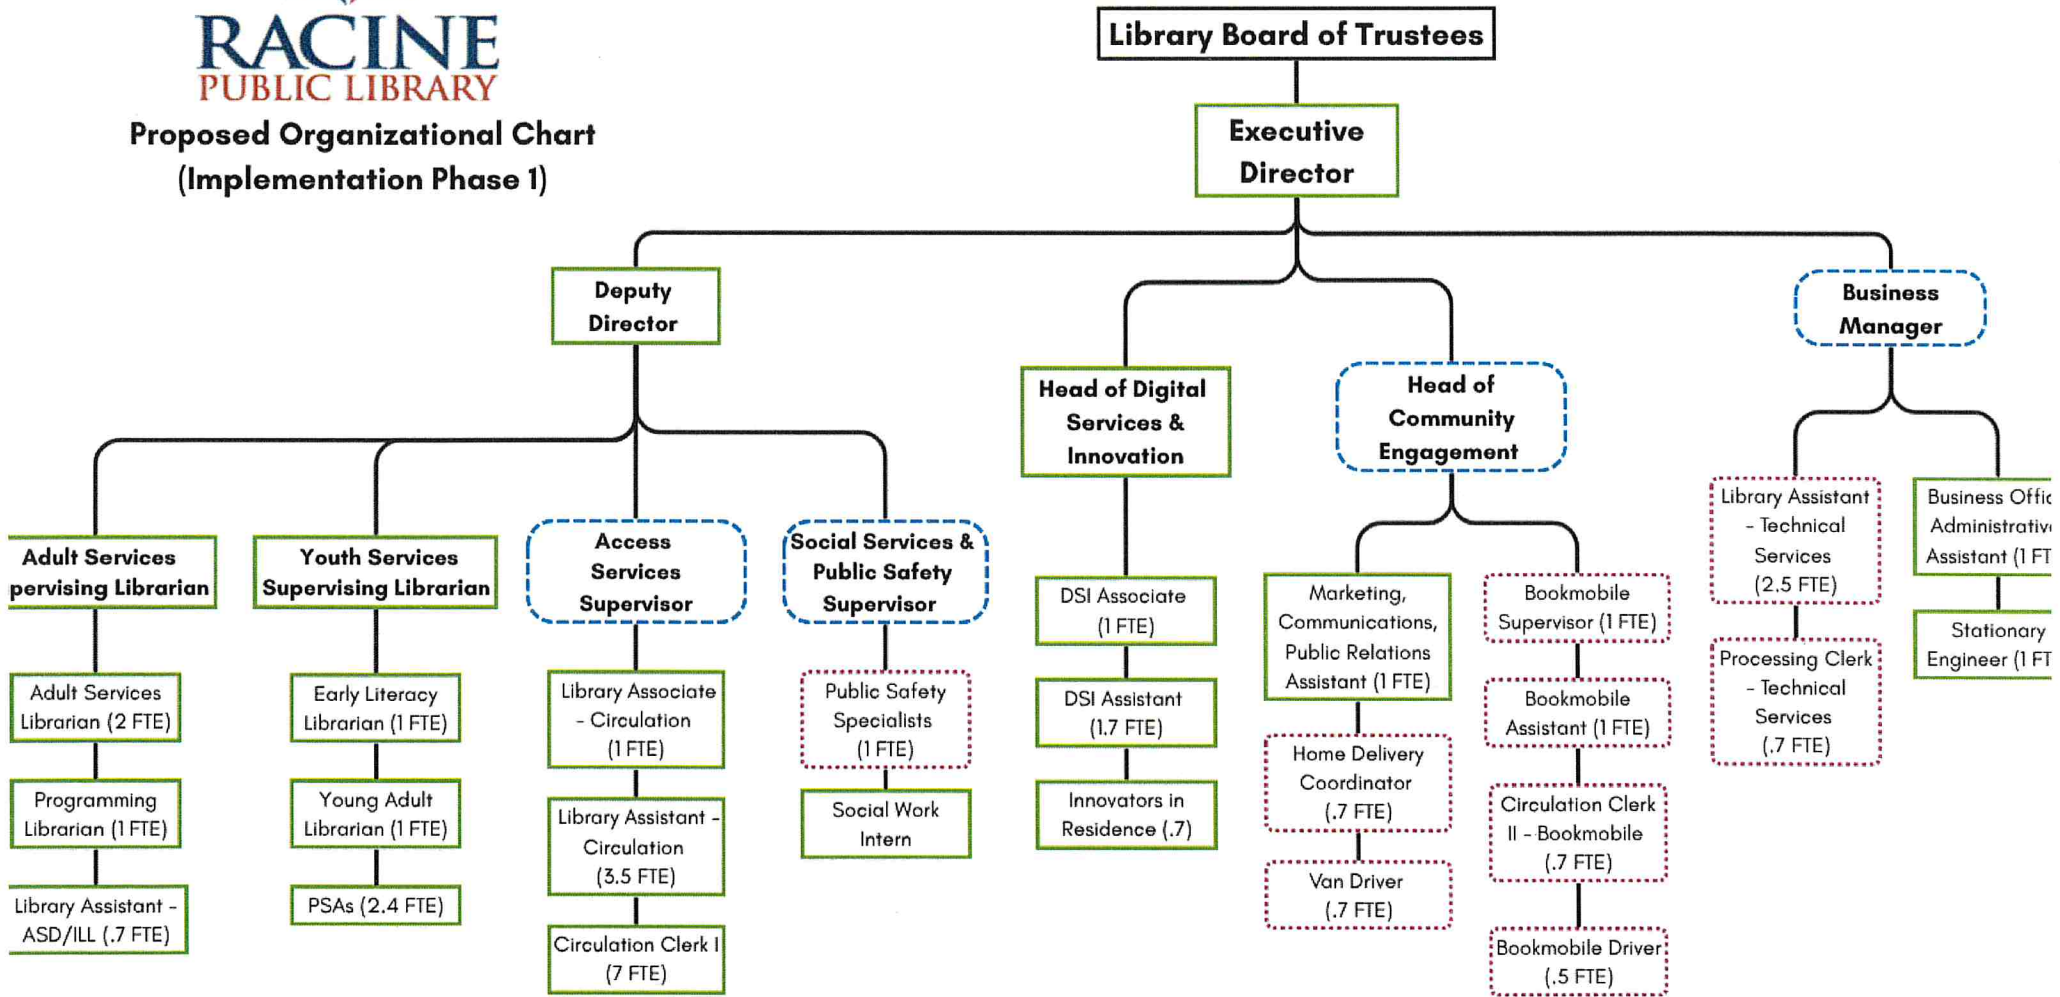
RACINE
PUBLIC LIBRARY
Proposed Organizational Chart
(Implementation Phase 1)

Library Board of Trustees

Executive Director

Deputy Director

Head of Digital Services & Innovation

Head of Community Engagement

Business Manager

Adult Services pervising Librarian

Youth Services Supervising Librarian

Access Services Supervisor

Social Services & Public Safety Supervisor

Adult Services Librarian (2 FTE)

Programming Librarian (1 FTE)

Library Assistant - ASD/ILL (.7 FTE)

Early Literacy Librarian (1 FTE)

Young Adult Librarian (1 FTE)

PSAs (2.4 FTE)

Library Associate - Circulation (1 FTE)

Library Assistant - Circulation (3.5 FTE)

Circulation Clerk I (7 FTE)

Public Safety Specialists (1 FTE)

Social Work Intern

DSI Associate (1 FTE)

DSI Assistant (1.7 FTE)

Innovators in Residence (.7)

Marketing, Communications, Public Relations Assistant (1 FTE)

Home Delivery Coordinator (.7 FTE)

Van Driver (.7 FTE)

Bookmobile Supervisor (1 FTE)

Bookmobile Assistant (1 FTE)

Circulation Clerk II - Bookmobile (.7 FTE)

Bookmobile Driver (.5 FTE)

Library Assistant - Technical Services (2.5 FTE)

Processing Clerk - Technical Services (.7 FTE)

Business Offic Administrativ Assistant (1 FT

Stationary Engineer (1 FT